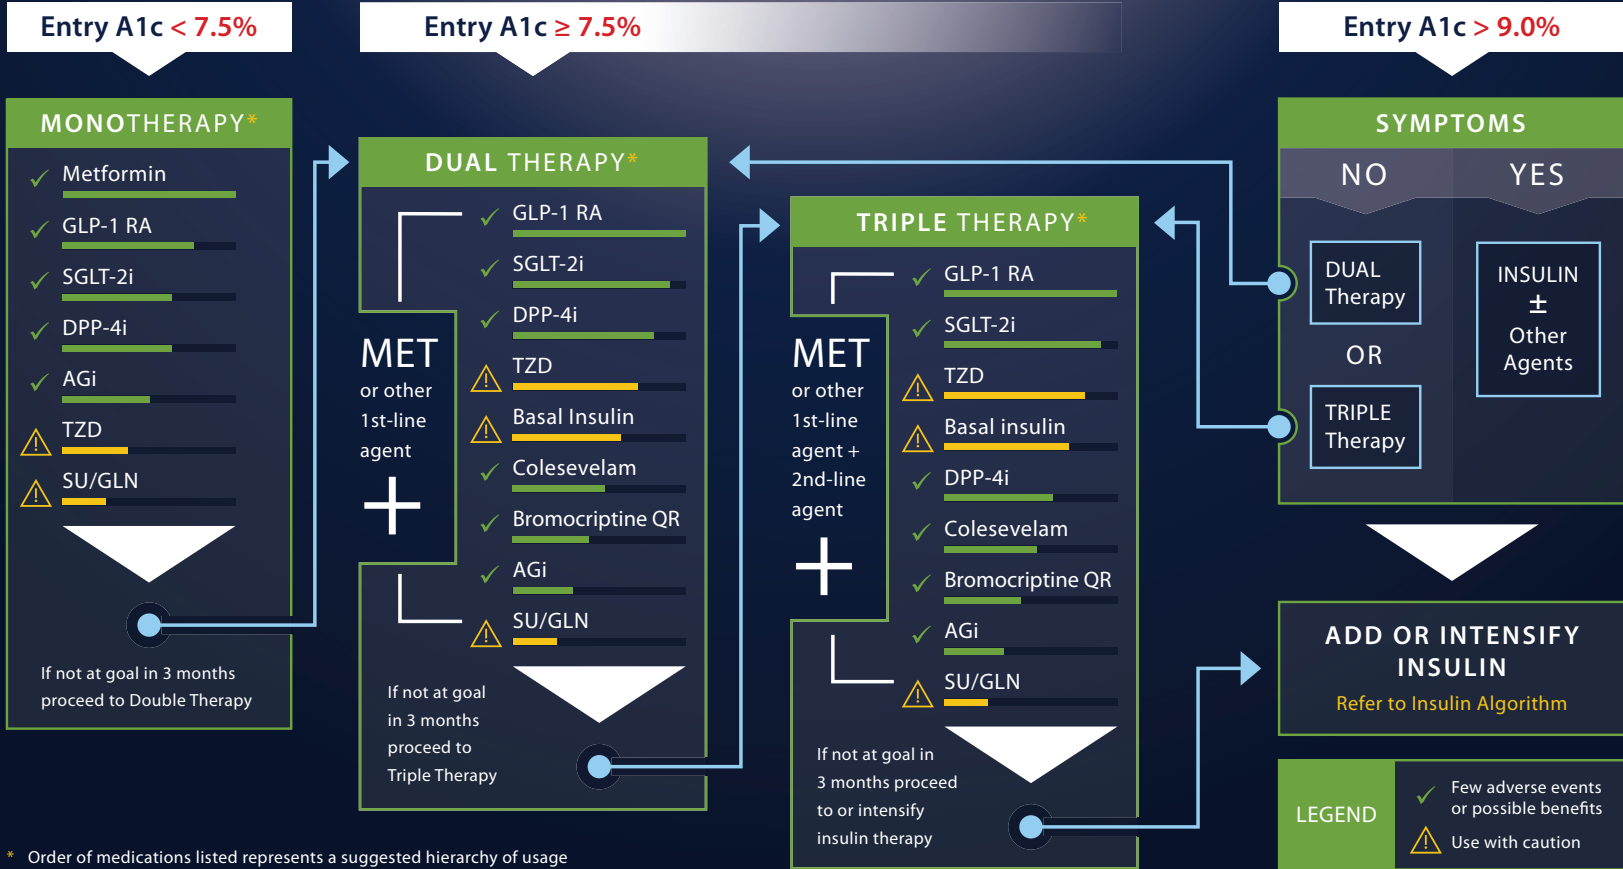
Entry A1c < 7.5%

Entry A1c ≥ 7.5%

Entry A1c > 9.0%

MONOTHERAPY*

Metformin

GLP-1 RA

SGLT-2i

DPP-4i

AGi

TZD

SU/GLN

If not at goal in 3 months proceed to Double Therapy

DUAL THERAPY*

MET or other 1st-line agent +

GLP-1 RA

SGLT-2i

DPP-4i

TZD

Basal Insulin

Colesevelam

Bromocriptine QR

AGi

SU/GLN

If not at goal in 3 months proceed to Triple Therapy

TRIPLE THERAPY*

MET or other 1st-line agent + 2nd-line agent +

GLP-1 RA

SGLT-2i

TZD

Basal insulin

DPP-4i

Colesevelam

Bromocriptine QR

AGi

SU/GLN

If not at goal in 3 months proceed to or intensify insulin therapy

SYMPTOMS

NO

YES

DUAL Therapy

OR

TRIPLE Therapy

INSULIN ± Other Agents

ADD OR INTENSIFY INSULIN

Refer to Insulin Algorithm

LEGEND

Few adverse events or possible benefits

Use with caution

* Order of medications listed represents a suggested hierarchy of usage